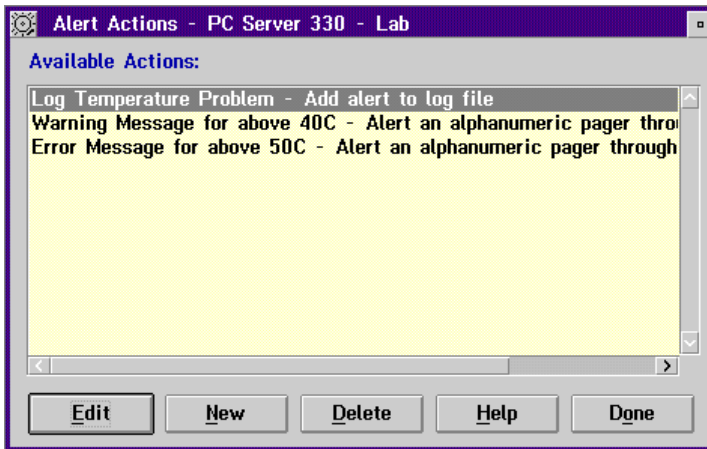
Alert Actions - PC Server 330 - Lab

Available Actions:

Log Temperature Problem - Add alert to log file
Warning Message for above 40C - Alert an alphanumeric pager throu
Error Message for above 50C - Alert an alphanumeric pager through

Edit
New
Delete
Help
Done